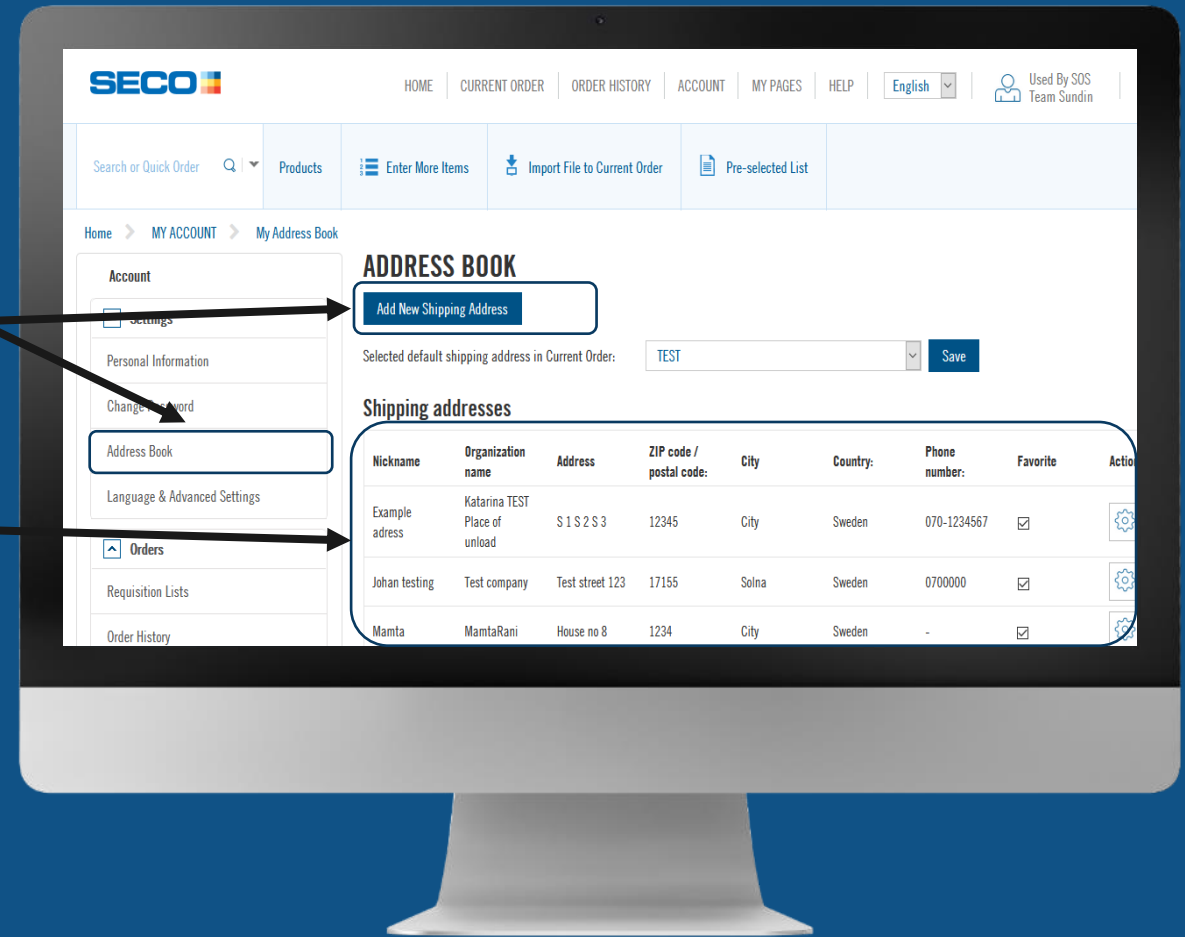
SECO

HOME | CURRENT ORDER | ORDER HISTORY | ACCOUNT | MY PAGES | HELP | English | Used By SOS Team Sundin

Search or Quick Order | Products | Enter More Items | Import File to Current Order | Pre-selected List

Home > MY ACCOUNT > My Address Book

Account

Settings

Personal Information

Change Password

Address Book

Language & Advanced Settings

Orders

Requisition Lists

Order History

ADDRESS BOOK

Add New Shipping Address

Selected default shipping address in Current Order: TEST Save

Shipping addresses

| Nickname | Organization name | Address | ZIP code / postal code: | City | Country: | Phone number: | Favorite | Actio |
|---|---|---|---|---|---|---|---|---|
| Example adress | Katarina TEST Place of unload | S 1 S 2 S 3 | 12345 | City | Sweden | 070-1234567 | ☑ | |
| Johan testing | Test company | Test street 123 | 17155 | Solna | Sweden | 0700000 | ☑ | |
| Mamta | MamtaRani | House no 8 | 1234 | City | Sweden | - | ☑ | |